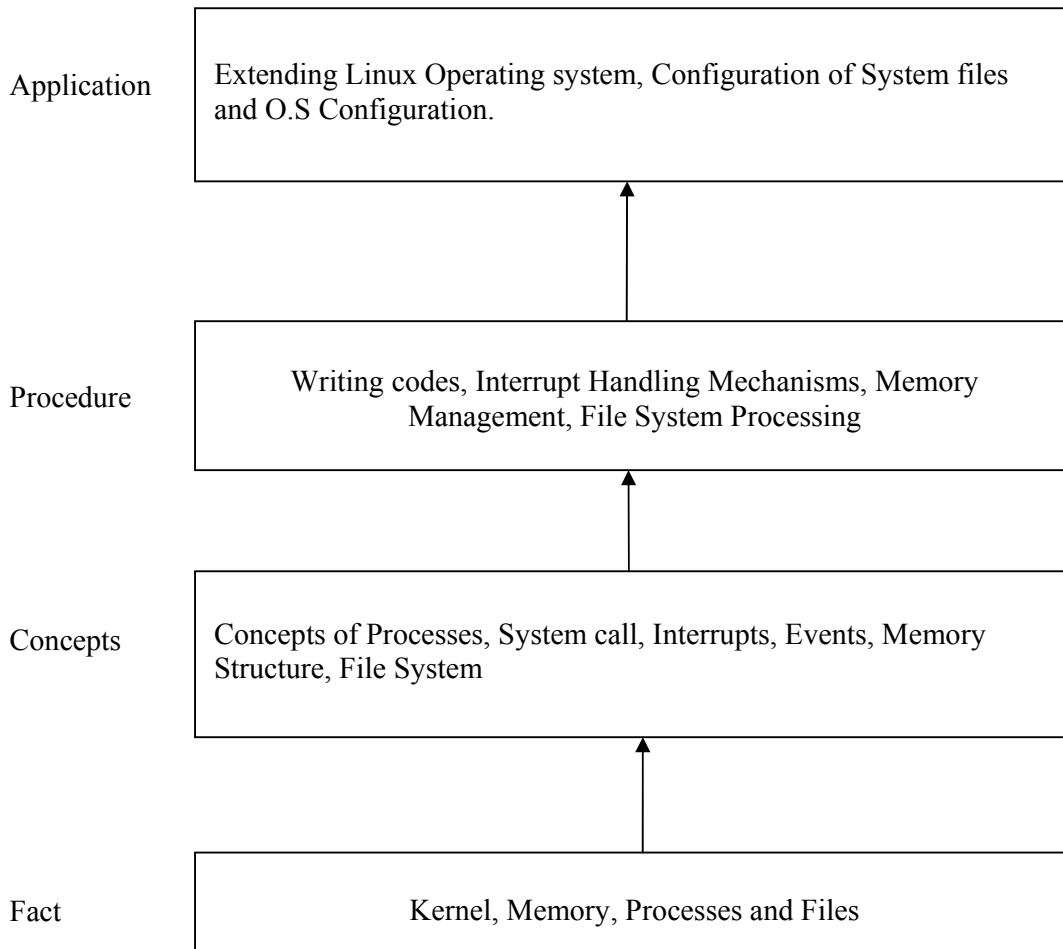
Application

Extending Linux Operating system, Configuration of System files and O.S Configuration.

Procedure

Writing codes, Interrupt Handling Mechanisms, Memory Management, File System Processing

Concepts

Concepts of Processes, System call, Interrupts, Events, Memory Structure, File System

Fact

Kernel, Memory, Processes and Files